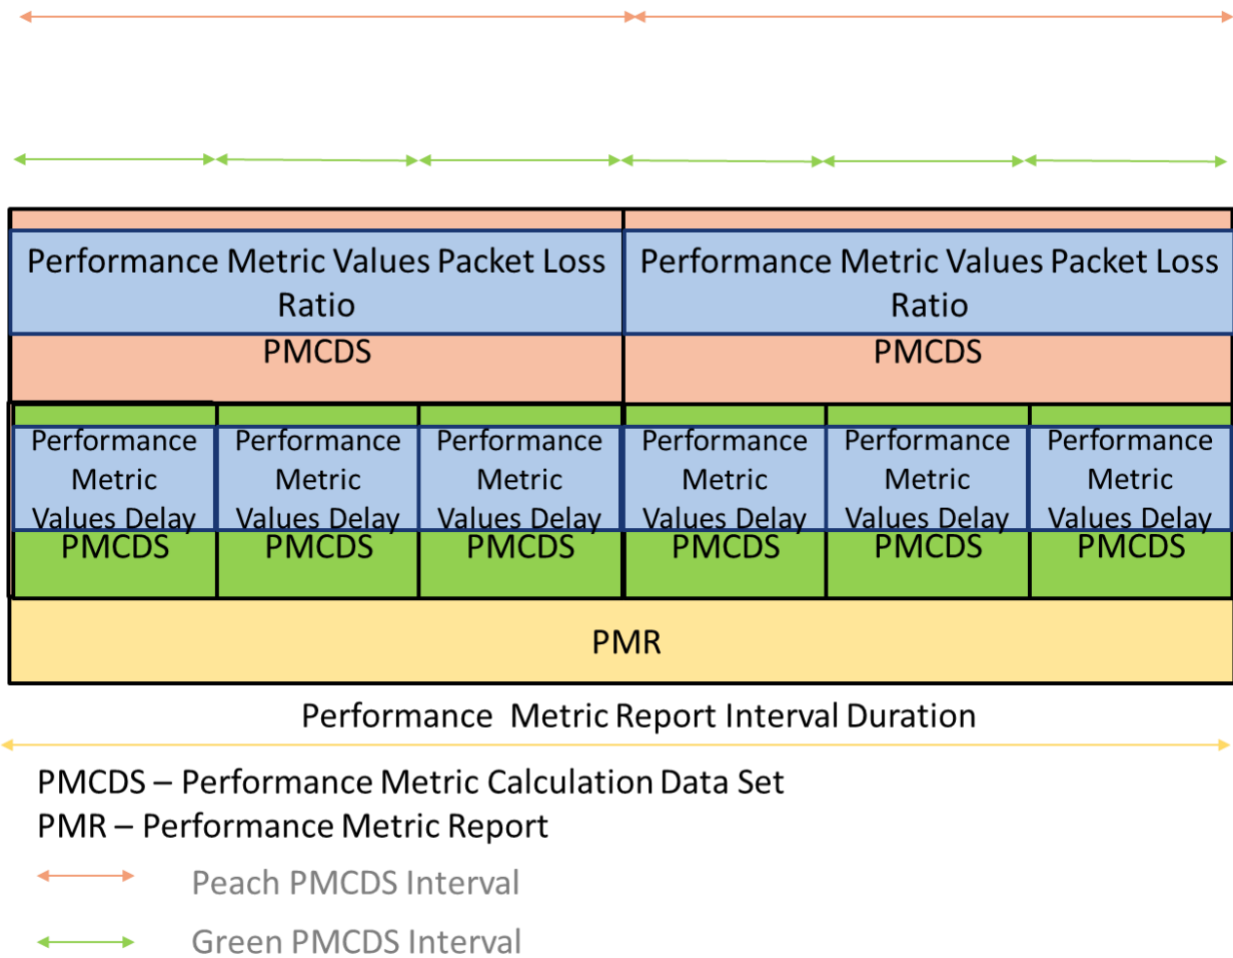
Performance Metric Values Packet Loss Ratio

PMCDS

Performance Metric Values Packet Loss Ratio

PMCDS

Performance Metric Values Delay
PMCDS

Performance Metric Values Delay
PMCDS

Performance Metric Values Delay
PMCDS

Performance Metric Values Delay
PMCDS

Performance Metric Values Delay
PMCDS

Performance Metric Values Delay
PMCDS

PMR

Performance Metric Report Interval Duration

PMCDS – Performance Metric Calculation Data Set
PMR – Performance Metric Report

Peach PMCDS Interval

Green PMCDS Interval